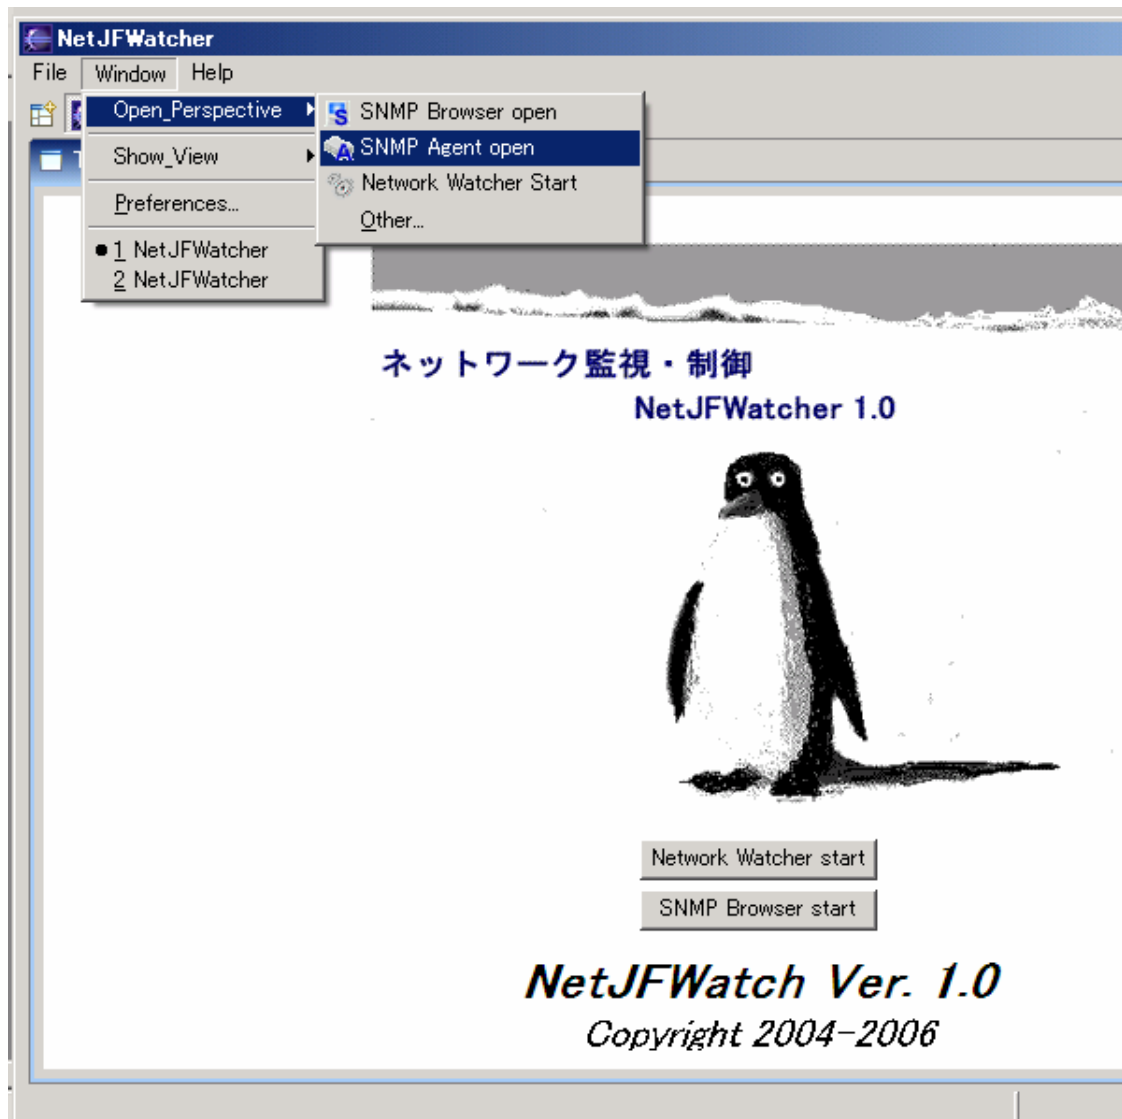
NetJFWatcher

File Window Help

Open_Perspective

Show_View

Preferences...

● 1 NetJFWatcher
2 NetJFWatcher

SNMP Browser open
SNMP Agent open
Network Watcher Start
Other...

ネットワーク監視・制御
NetJFWatcher 1.0

Network Watcher start

SNMP Browser start

NetJFWatch Ver. 1.0
Copyright 2004-2006